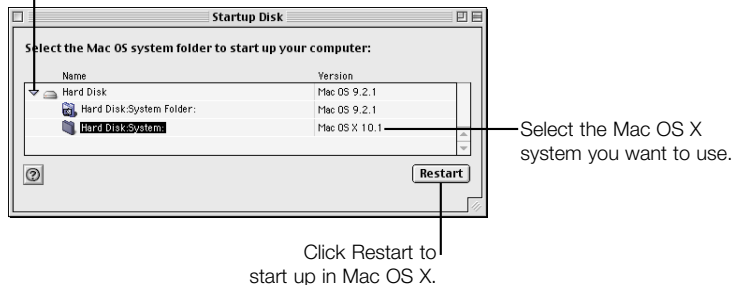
Startup Disk

Select the Mac OS system folder to start up your computer:

| Name | Version |
|---|---|
| Hard Disk | Mac OS 9.2.1 |
| Hard Disk:System Folder: | Mac OS 9.2.1 |
| Hard Disk:System: | Mac OS X 10.1 |

Restart

Select the Mac OS X system you want to use.

Click Restart to start up in Mac OS X.